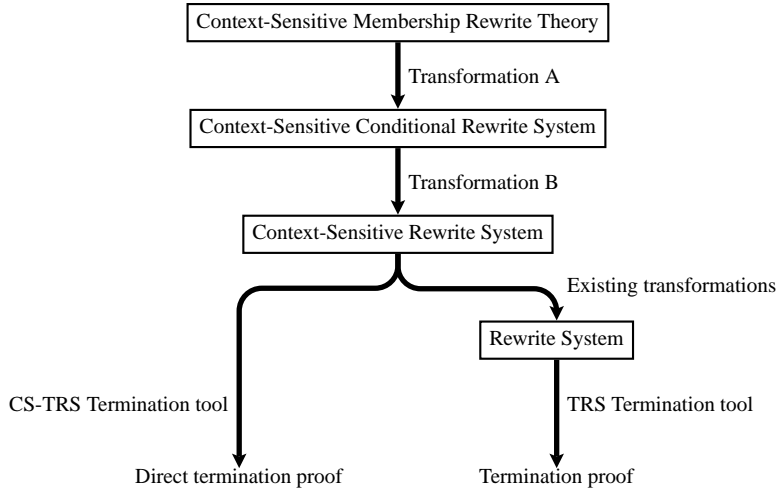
Context-Sensitive Membership Rewrite Theory

Transformation A

Context-Sensitive Conditional Rewrite System

Transformation B

Context-Sensitive Rewrite System

Existing transformations

Rewrite System

CS-TRS Termination tool

TRS Termination tool

Direct termination proof

Termination proof